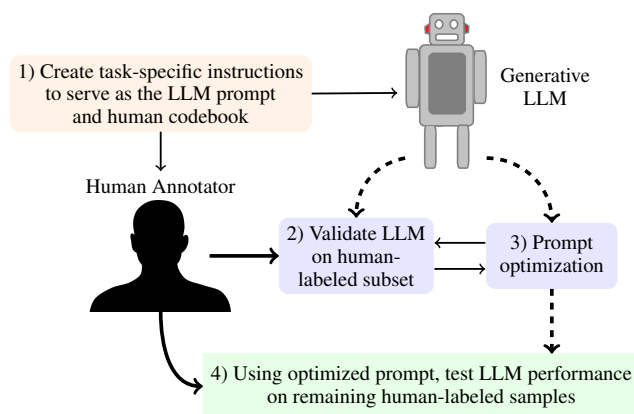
1) Create task-specific instructions to serve as the LLM prompt and human codebook

Generative LLM

Human Annotator

2) Validate LLM on human-labeled subset

3) Prompt optimization

4) Using optimized prompt, test LLM performance on remaining human-labeled samples